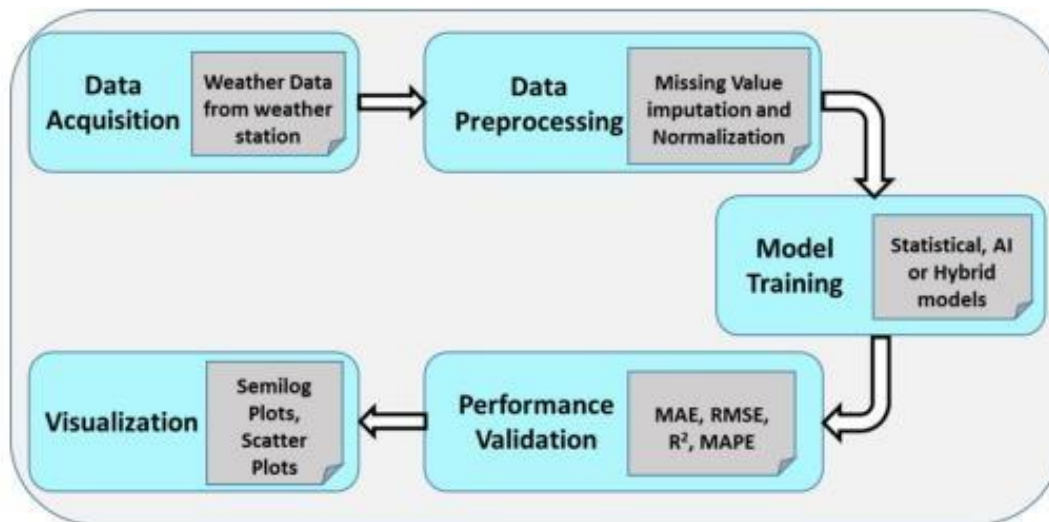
Data Acquisition

Weather Data from weather station

Data Preprocessing

Missing Value imputation and Normalization

Model Training

Statistical, AI or Hybrid models

Performance Validation

MAE, RMSE, $R^2$, MAPE

Visualization

Semilog Plots, Scatter Plots